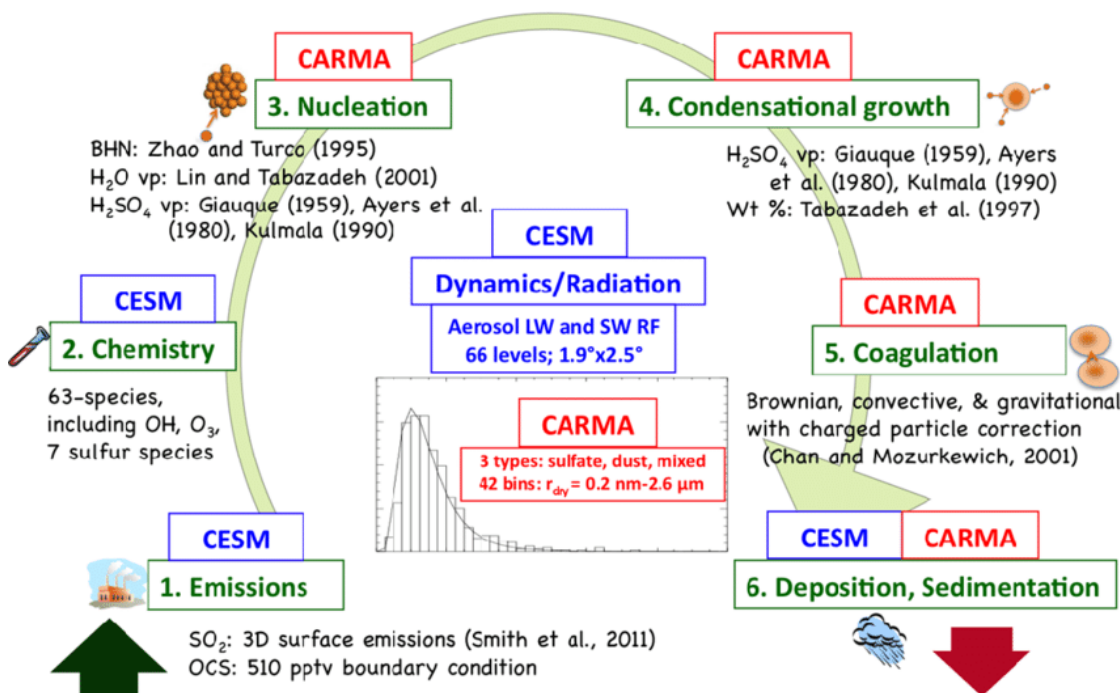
CARMA

3. Nucleation

BHN: Zhao and Turco (1995)
$H_2O$ vp: Lin and Tabazadeh (2001)
$H_2SO_4$ vp: Giauque (1959), Ayers et al. (1980), Kulmala (1990)

CARMA

4. Condensational growth

$H_2SO_4$ vp: Giauque (1959), Ayers et al. (1980), Kulmala (1990)
Wt %: Tabazadeh et al. (1997)

CESM

2. Chemistry

63-species, including OH, $O_3$, 7 sulfur species

CESM

Dynamics/Radiation

Aerosol LW and SW RF
66 levels; 1.9°x2.5°

CARMA

3 types: sulfate, dust, mixed
42 bins: $r_{dry}$ = 0.2 nm-2.6 µm

CARMA

5. Coagulation

Brownian, convective, & gravitational with charged particle correction (Chan and Mozurkewich, 2001)

CESM

1. Emissions

$SO_2$: 3D surface emissions (Smith et al., 2011)
OCS: 510 pptv boundary condition

CESM CARMA

6. Deposition, Sedimentation